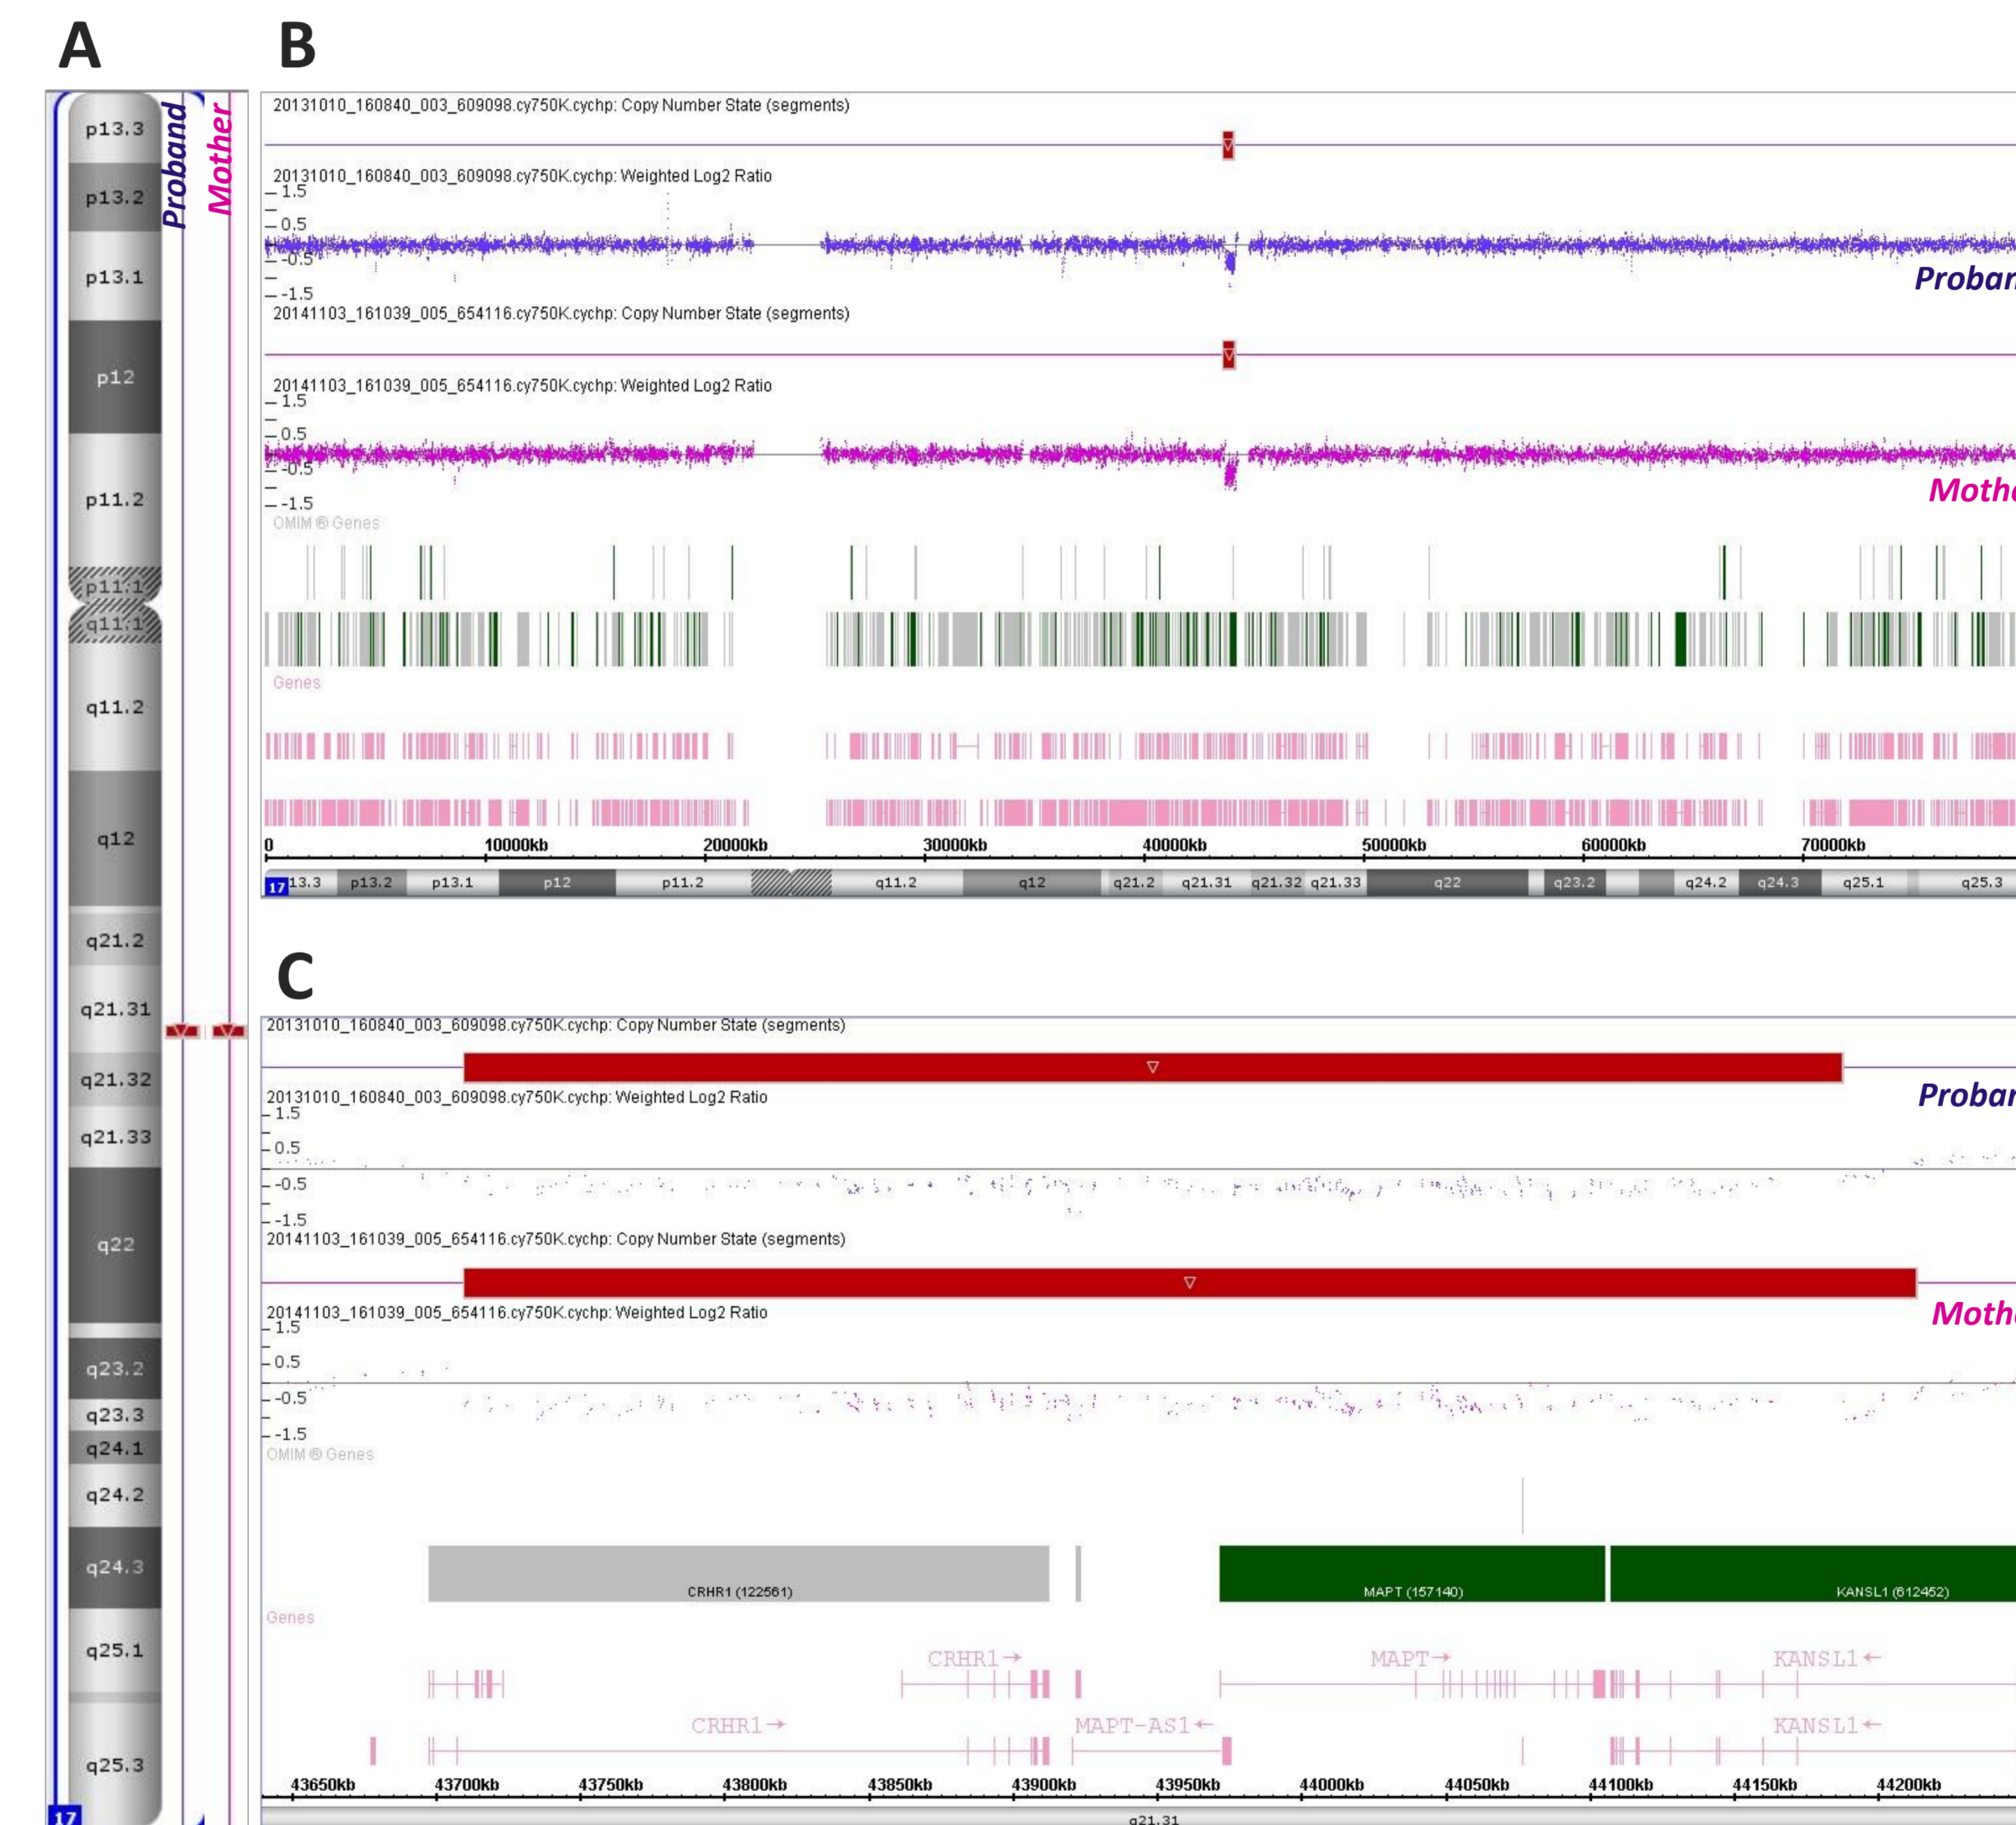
A

B

p13.3
p13.2
p13.1
p12
p11.2
p11.1
q11.1
q11.2
q12
q21.2
q21.31
q21.32
q21.33
q22
q23.2
q23.3
q24.1
q24.2
q24.3
q25.1
q25.3
17

Proband
Mother

20131010_160840_003_609098.cy750K.cychp: Copy Number State (segments)
20131010_160840_003_609098.cy750K.cychp: Weighted Log2 Ratio
1.5
0.5
-0.5
-1.5
Proban
20141103_161039_005_654116.cy750K.cychp: Copy Number State (segments)
20141103_161039_005_654116.cy750K.cychp: Weighted Log2 Ratio
1.5
0.5
-0.5
-1.5
Moth
OMIM ® Genes
Genes
0
10000kb
20000kb
30000kb
40000kb
50000kb
60000kb
70000kb
17 13.3 p13.2 p13.1 p12 p11.2 q11.2 q12 q21.2 q21.31 q21.32 q21.33 q22 q23.2 q24.2 q24.3 q25.1 q25.3

C

20131010_160840_003_609098.cy750K.cychp: Copy Number State (segments)
Proban
20131010_160840_003_609098.cy750K.cychp: Weighted Log2 Ratio
1.5
0.5
-0.5
-1.5
20141103_161039_005_654116.cy750K.cychp: Copy Number State (segments)
Moth
20141103_161039_005_654116.cy750K.cychp: Weighted Log2 Ratio
1.5
0.5
-0.5
-1.5
OMIM ® Genes
CRHR1 (122561)
MAPT (157140)
KANSL1 (612452)
Genes
CRHR1→
MAPT→
KANSL1←
CRHR1→
MAPT-AS1←
KANSL1←
43650kb
43700kb
43750kb
43800kb
43850kb
43900kb
43950kb
44000kb
44050kb
44100kb
44150kb
44200kb
q21.31